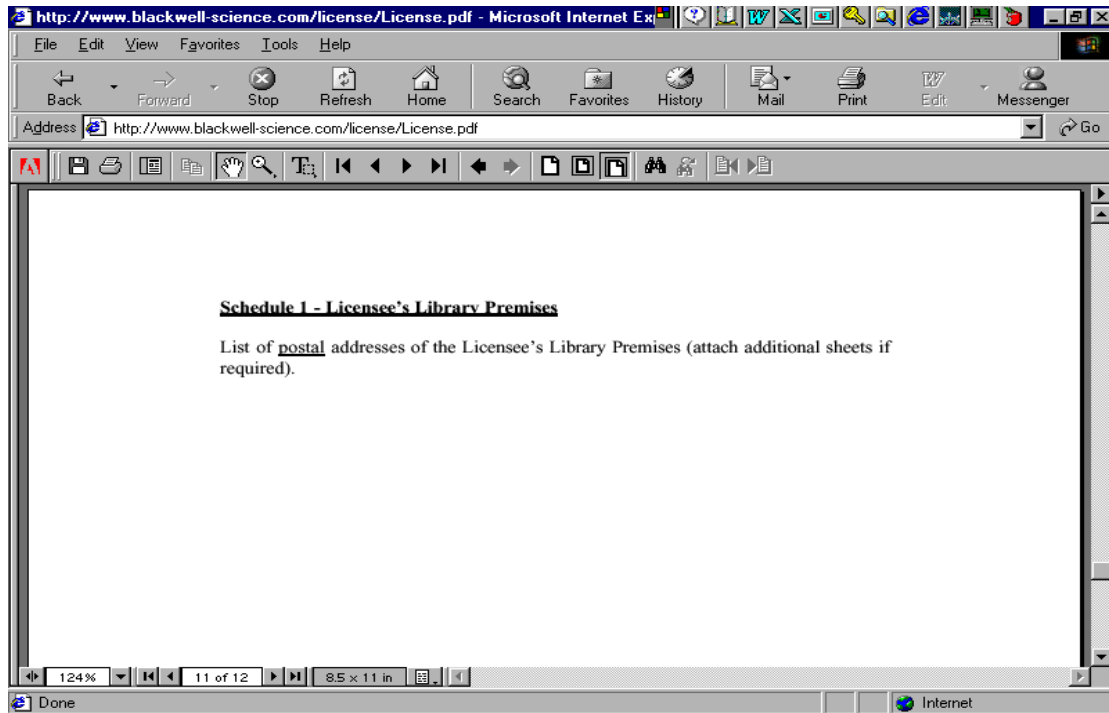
http://www.blackwell-science.com/license/License.pdf - Microsoft Internet Ex

File Edit View Favorites Tools Help

Back Forward Stop Refresh Home Search Favorites History Mail Print Edit Messenger

Address http://www.blackwell-science.com/license/License.pdf Go

**Schedule 1 - Licensee's Library Premises**

List of postal addresses of the Licensee's Library Premises (attach additional sheets if required).

124% 11 of 12 8.5 x 11 in

Done Internet